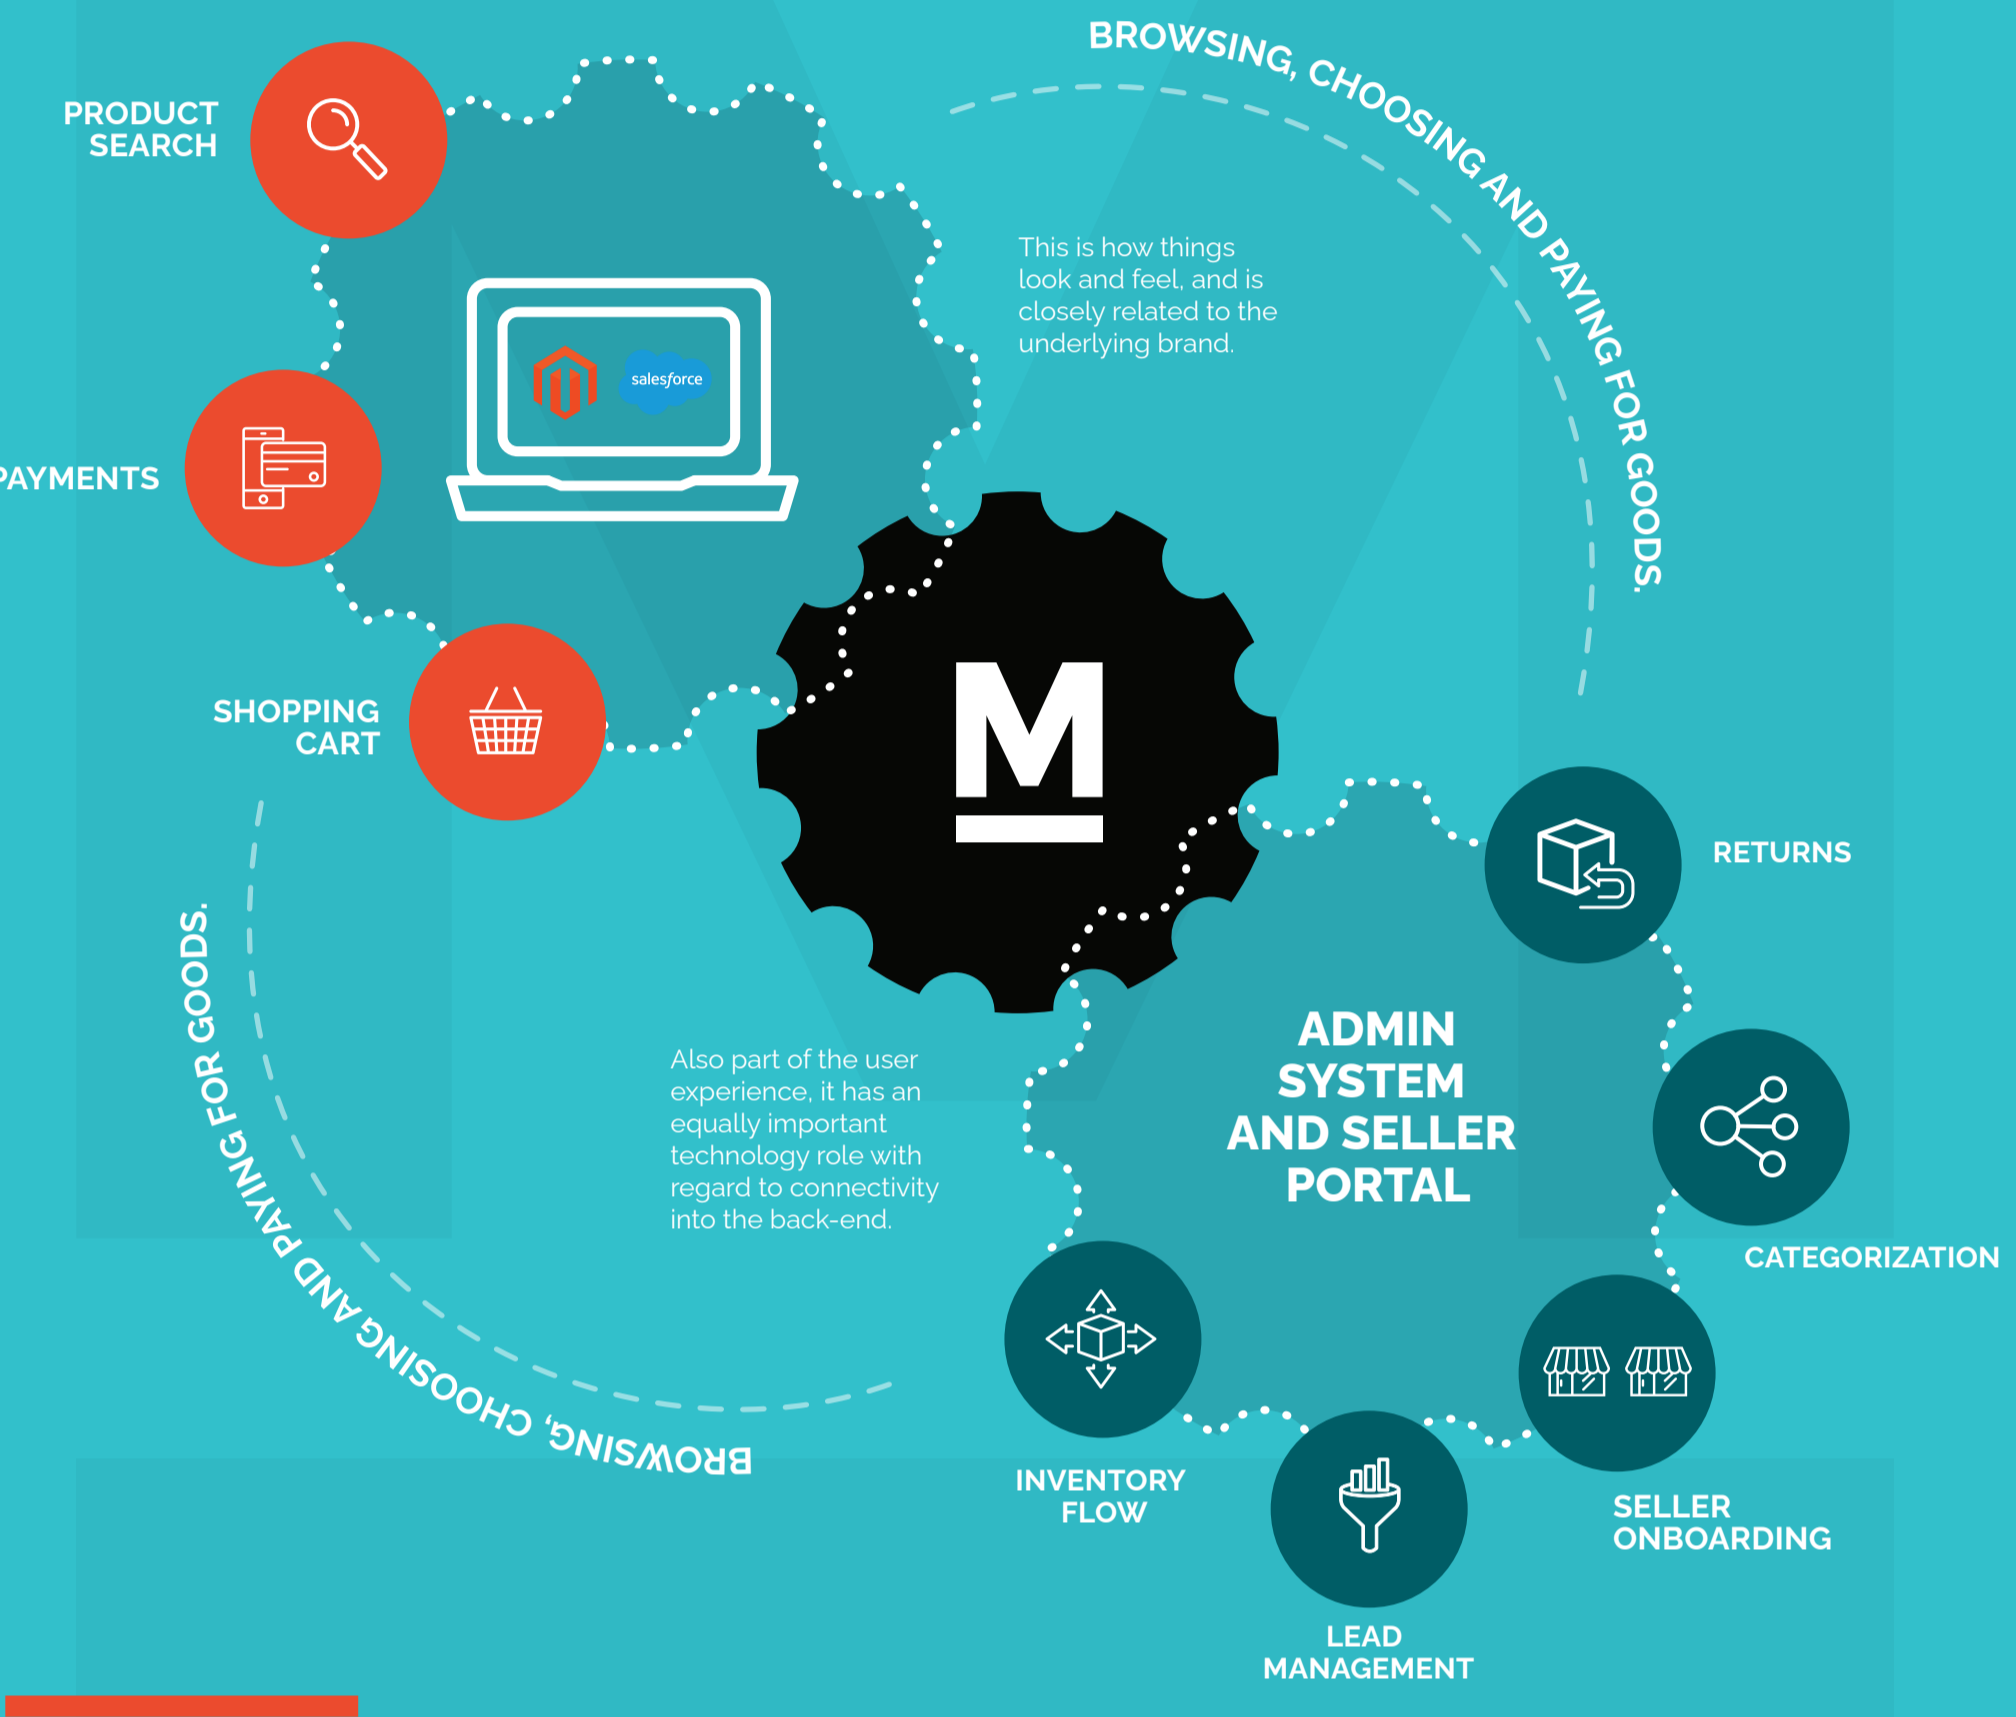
BROWSING, CHOOSING AND PAYING FOR GOODS.

PRODUCT SEARCH

PAYMENTS

SHOPPING CART

salesforce

This is how things look and feel, and is closely related to the underlying brand.

M

RETURNS

ADMIN SYSTEM AND SELLER PORTAL

CATEGORIZATION

Also part of the user experience, it has an equally important technology role with regard to connectivity into the back-end.

BROWSING, CHOOSING AND PAYING FOR GOODS.

INVENTORY FLOW

SELLER ONBOARDING

LEAD MANAGEMENT